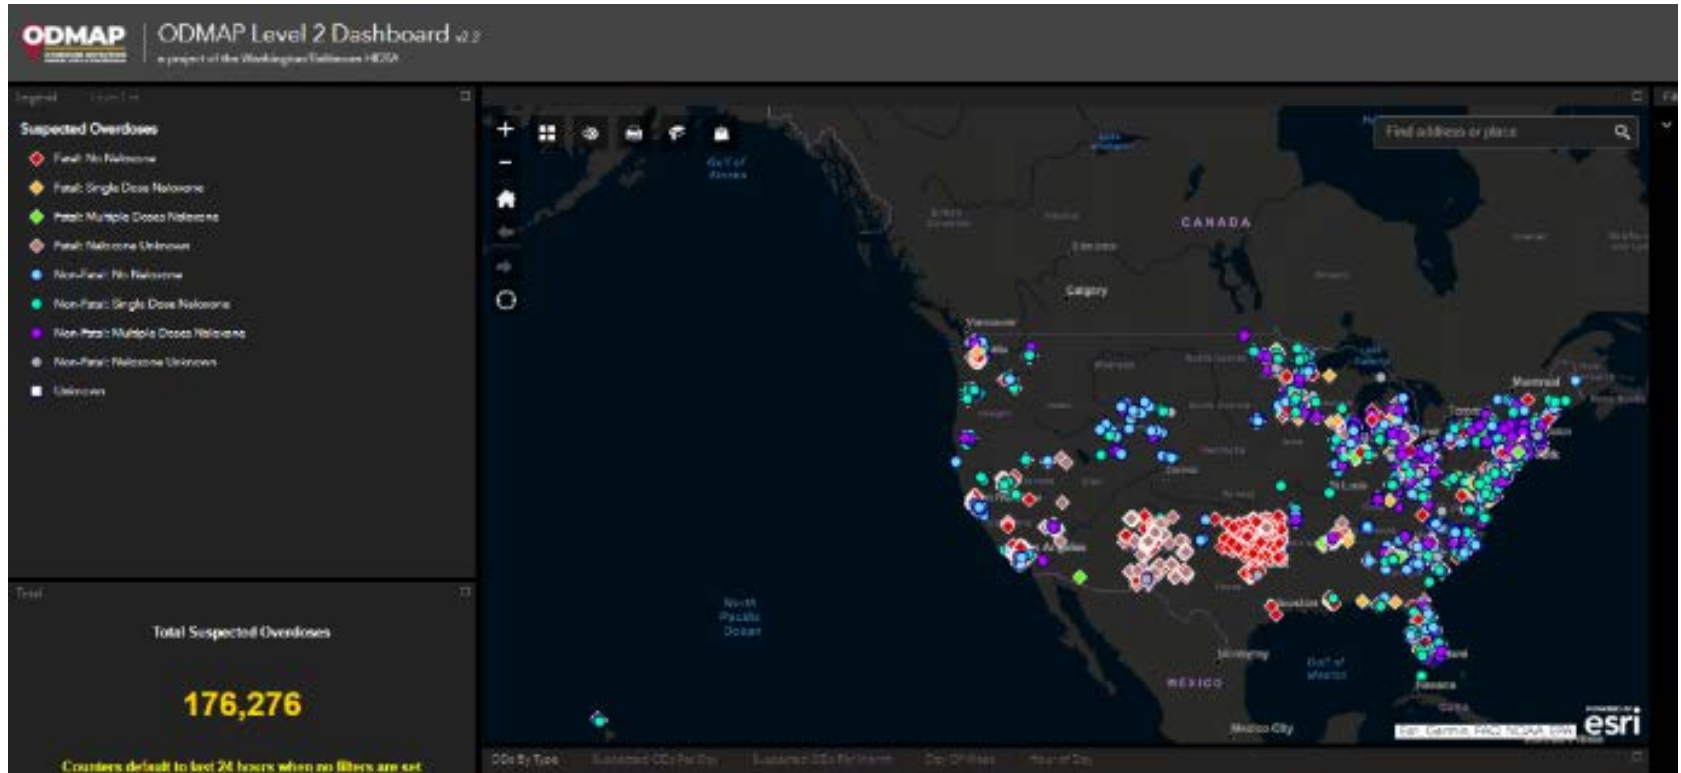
ODMAP

ODMAP Level 2 Dashboard v2.2

a project of the Washington/Baltimore HIDTA

Legend

Suspected Overdoses

Fatal: No Naloxone

Fatal: Single Dose Naloxone

Fatal: Multiple Doses Naloxone

Fatal: Naloxone Unknown

Non-Fatal: No Naloxone

Non-Fatal: Single Dose Naloxone

Non-Fatal: Multiple Doses Naloxone

Non-Fatal: Naloxone Unknown

Unknown

Total

Total Suspected Overdoses

176,276

Counters default to last 24 hours when no filters are set

Find address or place

Gulf of Alaska

CANADA

Calgary

Vancouver

Montreal

Toronto

St Louis

Houston

MEXICO

Gulf of Mexico

Mexico City

North Pacific Ocean

esri

ODs By Type

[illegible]